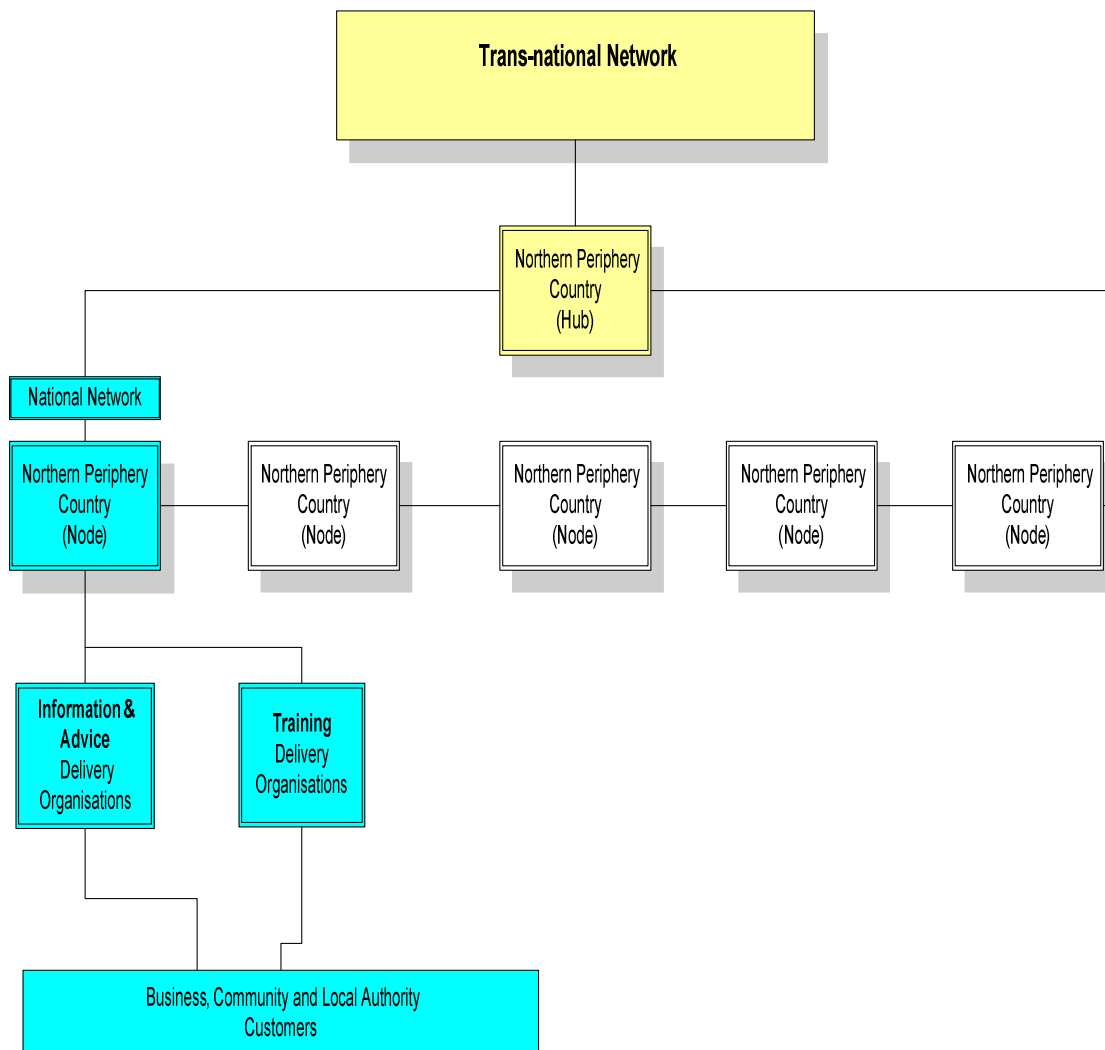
Trans-national Network

Northern Periphery Country (Hub)

National Network

Northern Periphery Country (Node)

Northern Periphery Country (Node)

Northern Periphery Country (Node)

Northern Periphery Country (Node)

Northern Periphery Country (Node)

Information & Advice Delivery Organisations

Training Delivery Organisations

Business, Community and Local Authority Customers